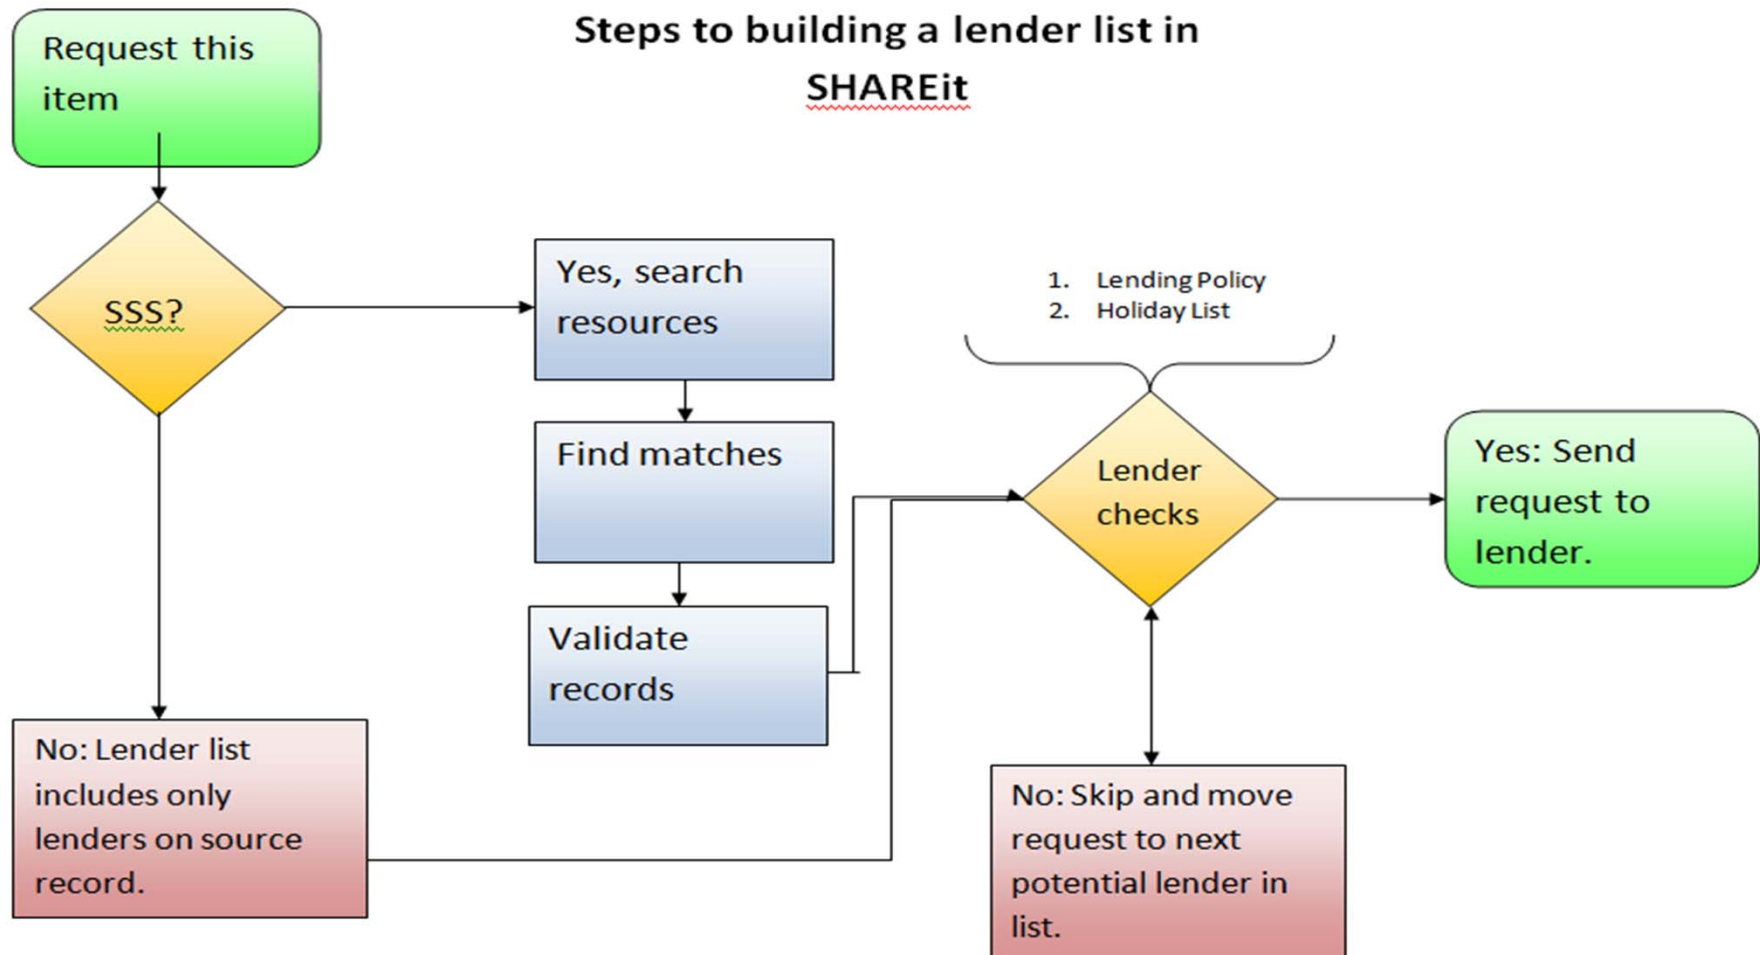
Steps to building a lender list in SHAREit

Request this item

SSS?

Yes, search resources

Find matches

Validate records

No: Lender list includes only lenders on source record.

1. Lending Policy
2. Holiday List

Lender checks

Yes: Send request to lender.

No: Skip and move request to next potential lender in list.